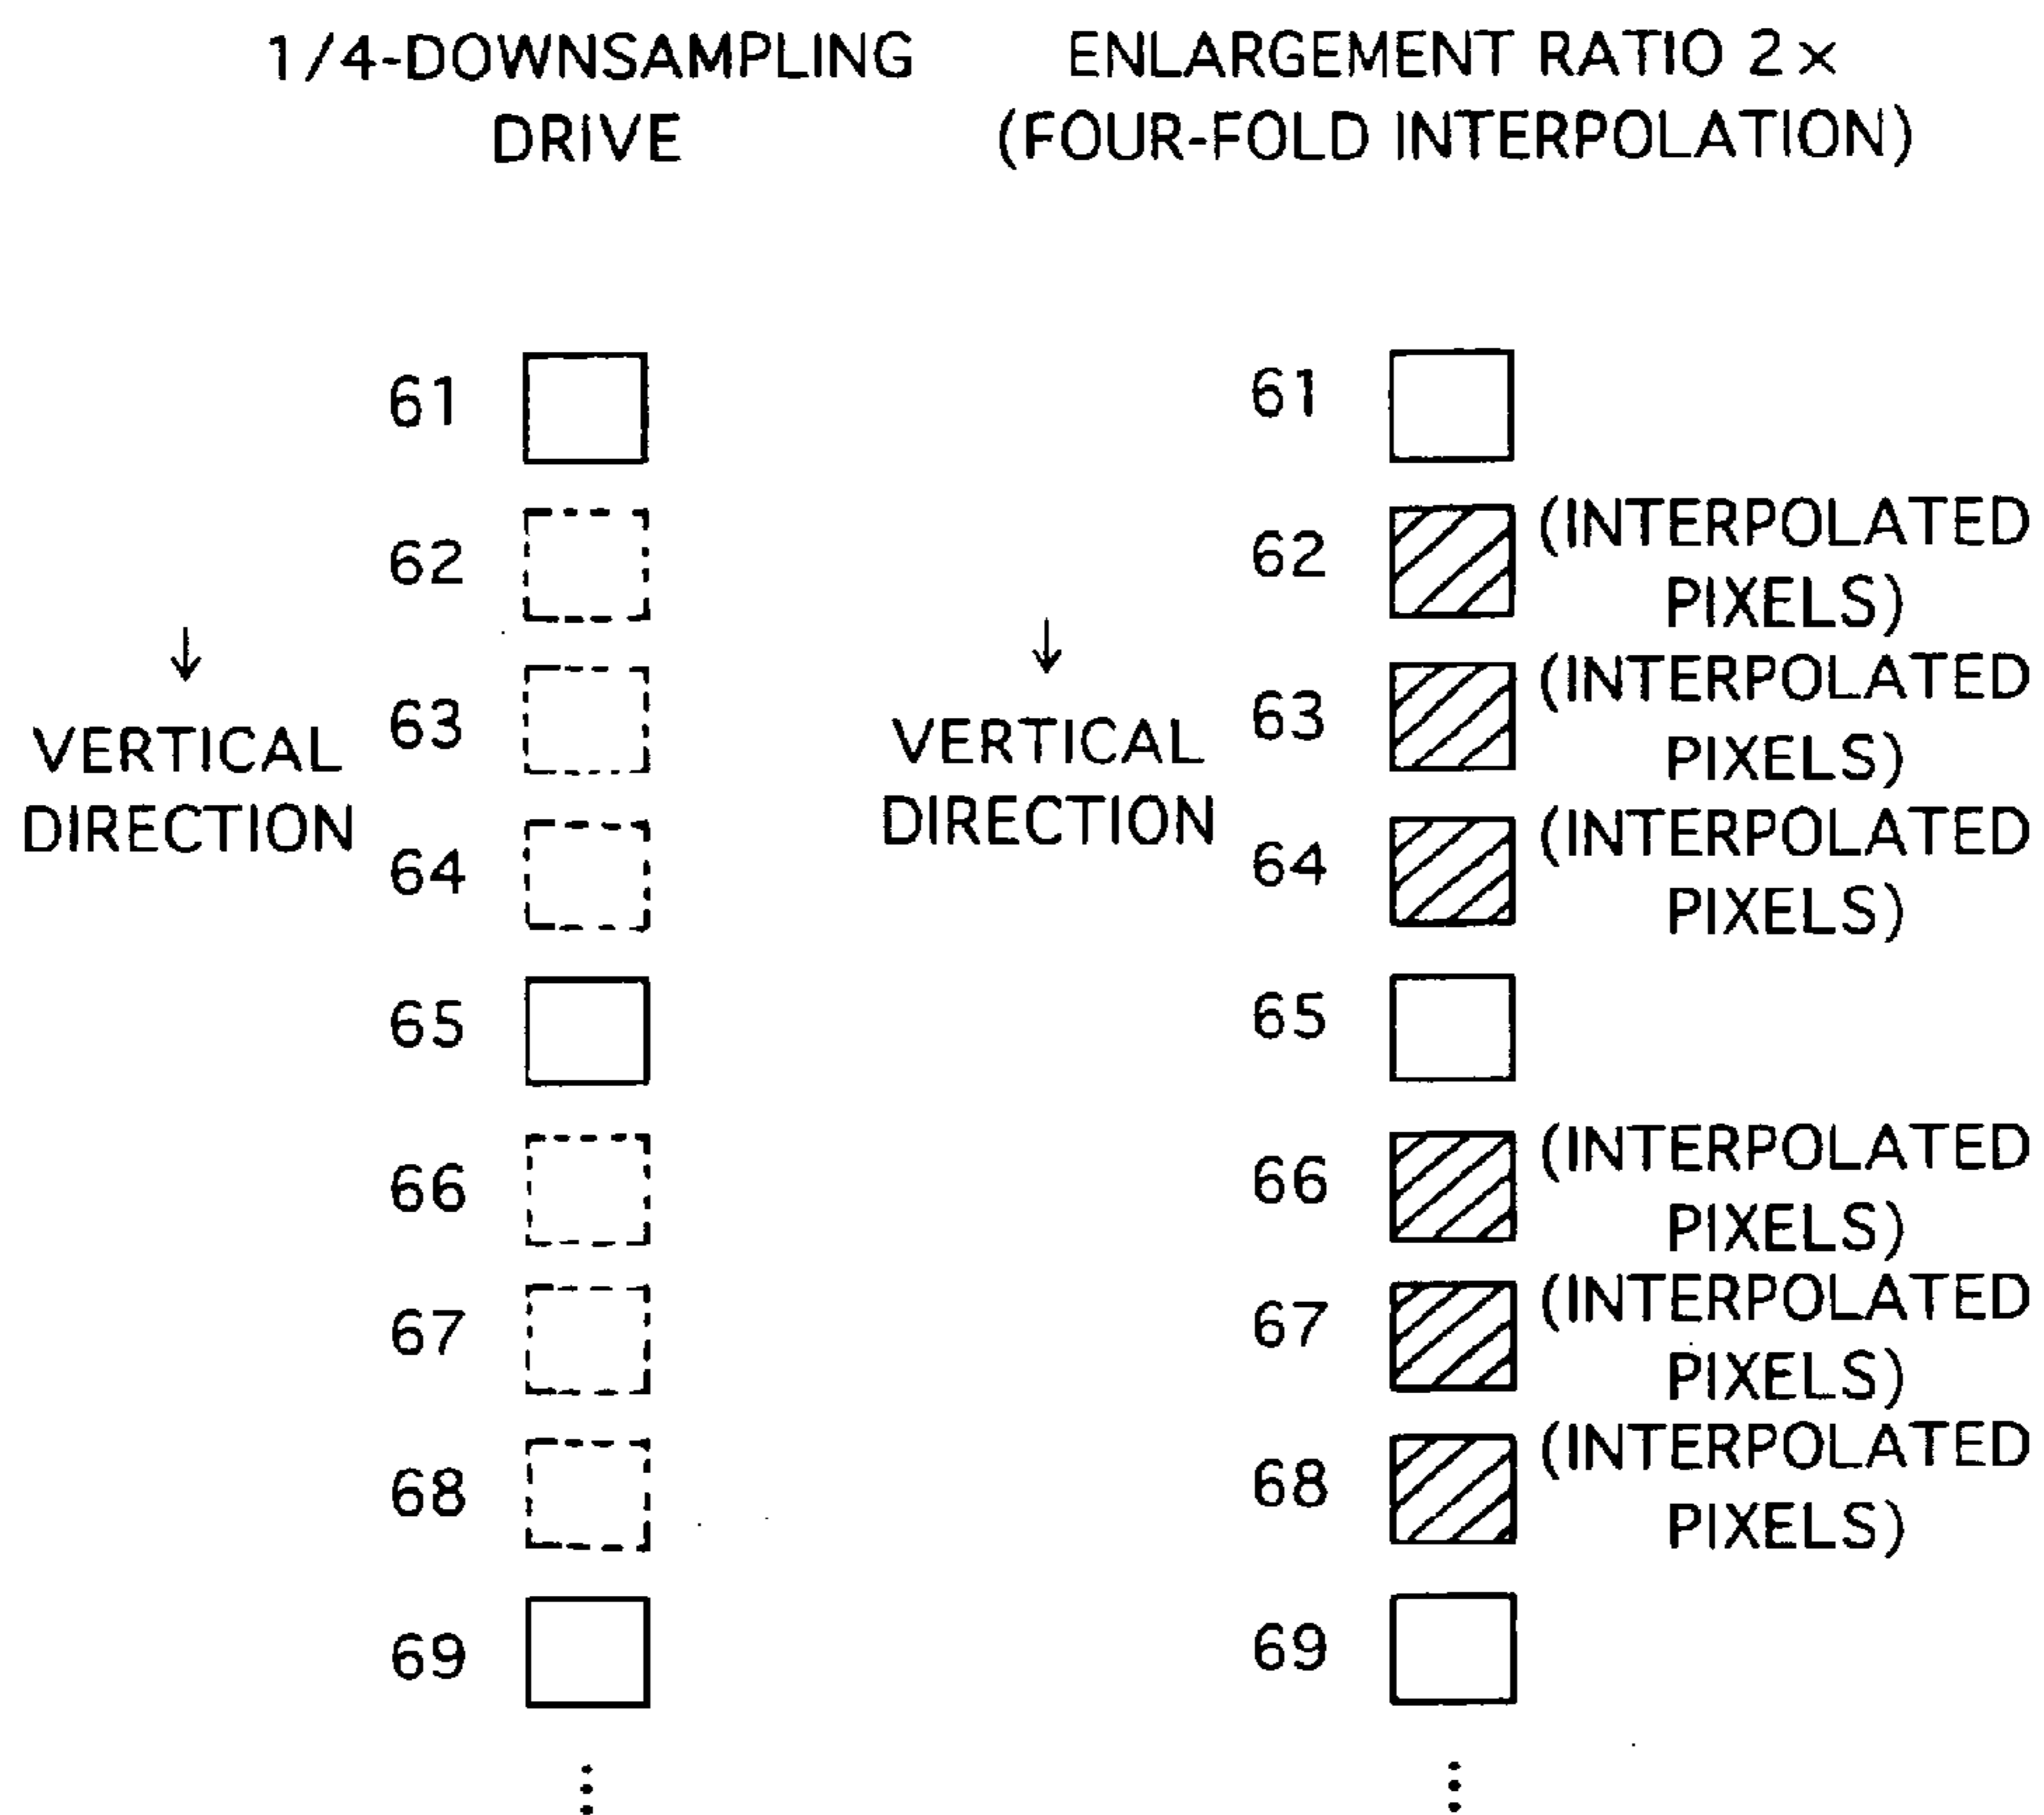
1/4-DOWNSAMPLING DRIVE

↓ VERTICAL DIRECTION

61
62
63
64
65
66
67
68
69
⋮

ENLARGEMENT RATIO 2×
(FOUR-FOLD INTERPOLATION)

↓ VERTICAL DIRECTION

61
62 (INTERPOLATED PIXELS)
63 (INTERPOLATED PIXELS)
64 (INTERPOLATED PIXELS)
65
66 (INTERPOLATED PIXELS)
67 (INTERPOLATED PIXELS)
68 (INTERPOLATED PIXELS)
69
⋮